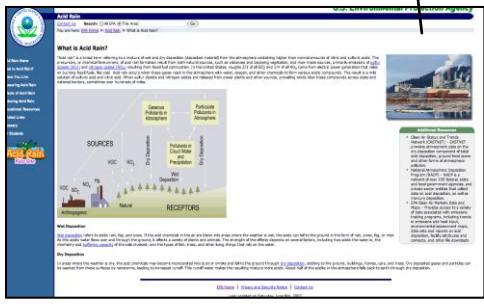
U.S. Environmental Protection Agency

Acid Rain

Contact Us Search: All EPA This Area Go

You are here: EPA Home » Acid Rain » What is Acid Rain?

What is Acid Rain?

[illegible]

Gaseous Pollutants in Atmosphere

Particulate Pollutants in Atmosphere

Pollutants in Cloud Water and Precipitation

SOURCES

Dry Deposition

Wet Deposition

Dry Deposition

VOC

$SO_2$

$NO_x$

VOC

Natural

Anthropogenic

RECEPTORS

Acid Rain

Wet Deposition

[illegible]

Dry Deposition

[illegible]

Additional Resources

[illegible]

EPA Home | Privacy and Security Notice | Contact Us

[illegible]